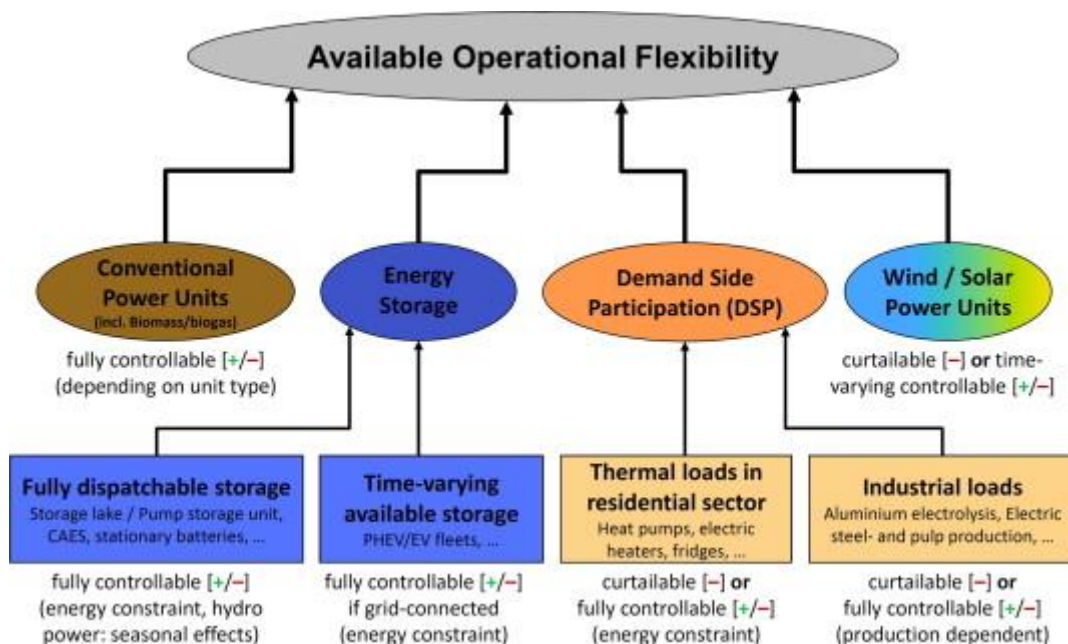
Available Operational Flexibility

Conventional Power Units
[incl. Biomass/biogas]

fully controllable [+/–]
(depending on unit type)

Energy Storage

Demand Side Participation (DSP)

Wind / Solar Power Units

curtailable [–] or time-varying controllable [+/–]

Fully dispatchable storage
Storage lake / Pump storage unit, CAES, stationary batteries, ...

fully controllable [+/–]
(energy constraint, hydro power: seasonal effects)

Time-varying available storage
PHEV/EV fleets, ...

fully controllable [+/–]
if grid-connected
(energy constraint)

Thermal loads in residential sector
Heat pumps, electric heaters, fridges, ...

curtailable [–] or
fully controllable [+/–]
(energy constraint)

Industrial loads
Aluminium electrolysis, Electric steel- and pulp production, ...

curtailable [–] or
fully controllable [+/–]
(production dependent)